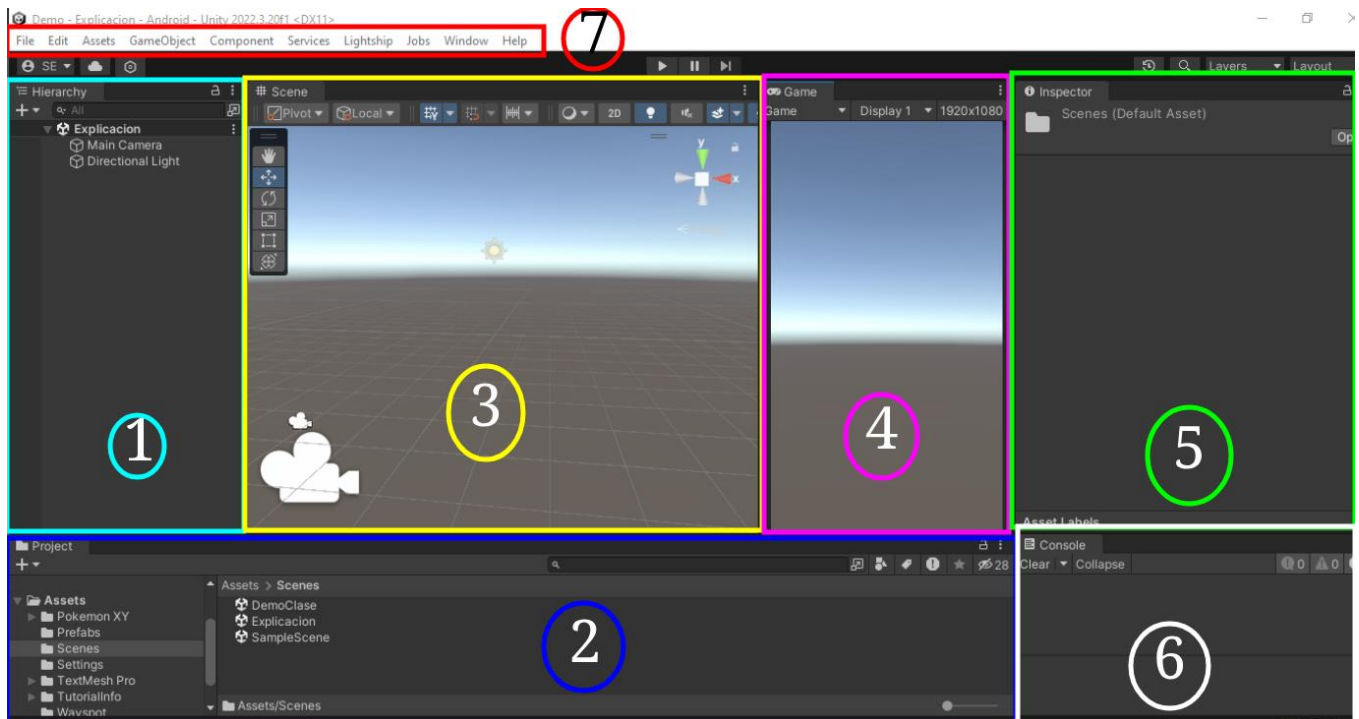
Demo - Explicacion - Android - Unity 2022.3.20f1 <DX11>

File Edit Assets GameObject Component Services Lightship Jobs Window Help

7

SE

Layers Layout

Hierarchy

All

Explicacion
Main Camera
Directional Light

1

Scene

Pivot Local 2D

y
x

3

Game

Game Display 1 1920x1080

4

Inspector

Scenes (Default Asset)

Op

5

Asset Labels

Project

Assets
Pokemon XY
Prefabs
Scenes
Settings
TextMesh Pro
TutorialInfo
Wayspot

Assets > Scenes

DemoClase
Explicacion
SampleScene

Assets/Scenes

28

2

Console

Clear Collapse 0 0

6